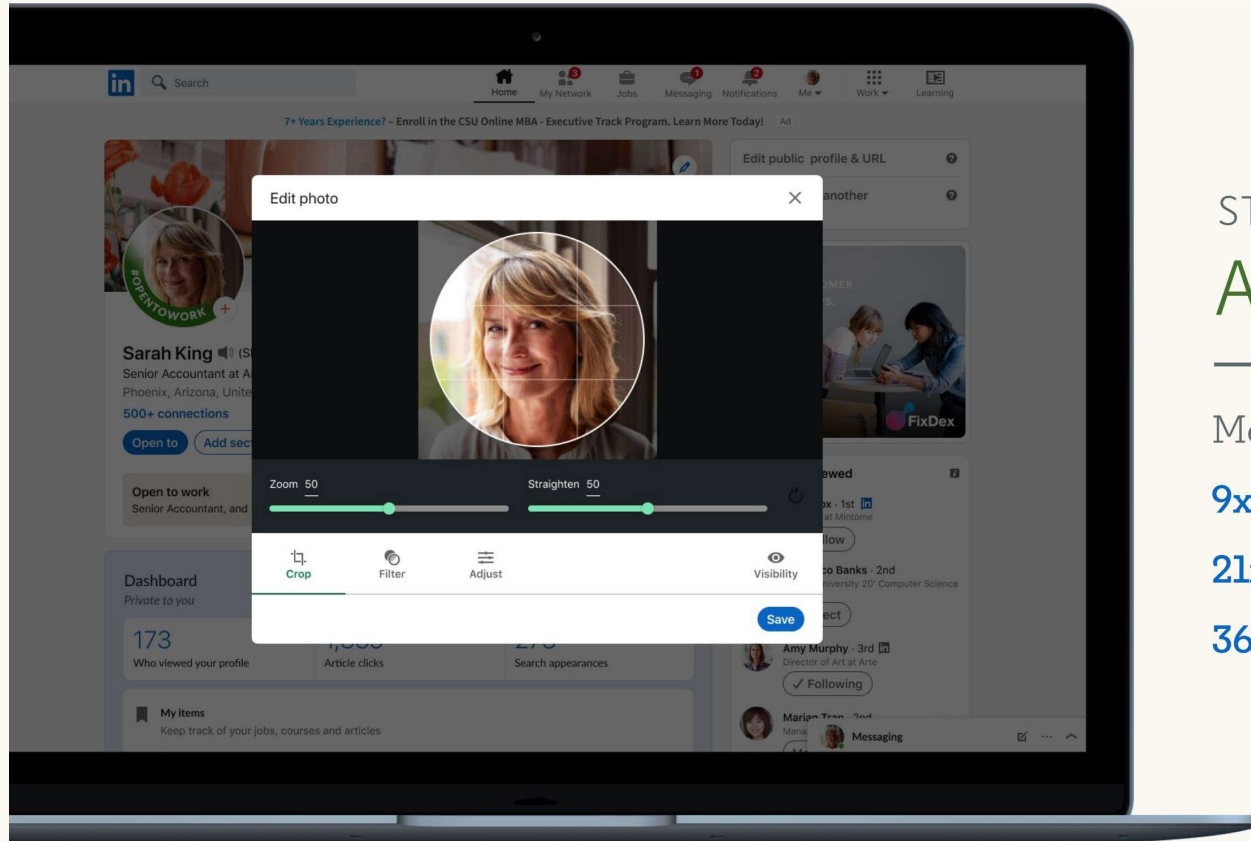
in Search

Home My Network 3 Jobs Messaging 1 Notifications 2 Me Work Learning

7+ Years Experience? – Enroll in the CSU Online MBA - Executive Track Program. Learn More Today! Ad

#OPENTOWORK

Sarah King (S
Senior Accountant at A
Phoenix, Arizona, Unite
500+ connections

Open to Add sec

Open to work
Senior Accountant, and

Dashboard
Private to you

173
Who viewed your profile

Article clicks

Search appearances

My items
Keep track of your jobs, courses and articles

Edit photo

Zoom 50

Straighten 50

Crop Filter Adjust Visibility

Save

Edit public profile & URL

another

OMER

FixDex

ewed

x · 1st in
at Mintome
llow

co Banks · 2nd
niversity 20' Computer Science
ect

Amy Murphy · 3rd in
Director of Art at Arte
✓ Following

Marian Tran · 2nd
Mana

Messaging

ST
A
M
9x
21
36